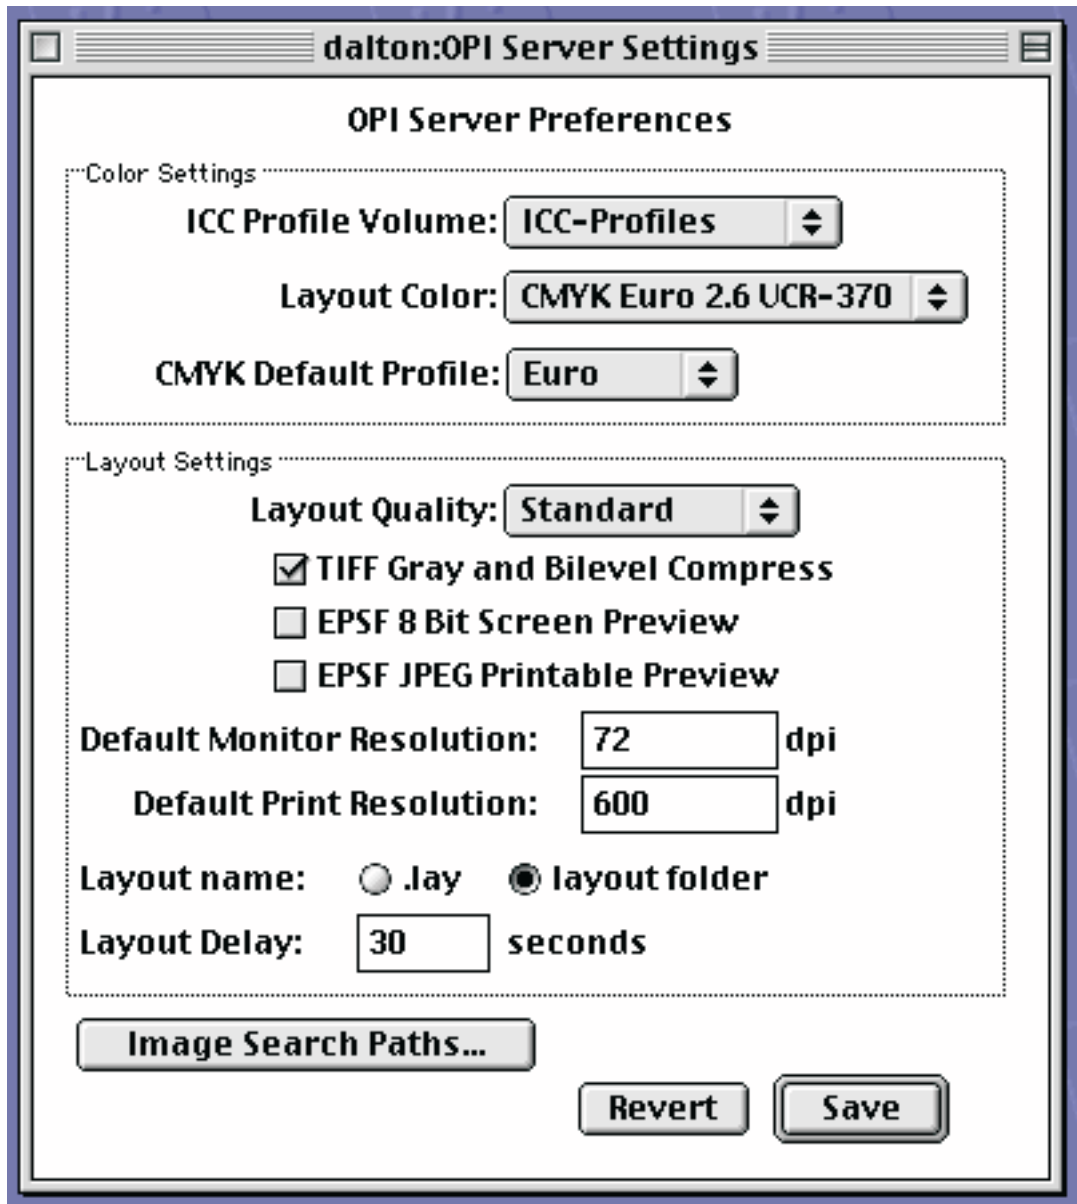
dalton:OPI Server Settings

OPI Server Preferences

Color Settings

ICC Profile Volume: ICC-Profiles

Layout Color: CMYK Euro 2.6 UCR-370

CMYK Default Profile: Euro

Layout Settings

Layout Quality: Standard

TIFF Gray and Bilevel Compress

EPSF 8 Bit Screen Preview

EPSF JPEG Printable Preview

Default Monitor Resolution: 72 dpi

Default Print Resolution: 600 dpi

Layout name: .lay layout folder

Layout Delay: 30 seconds

Image Search Paths...

Revert Save